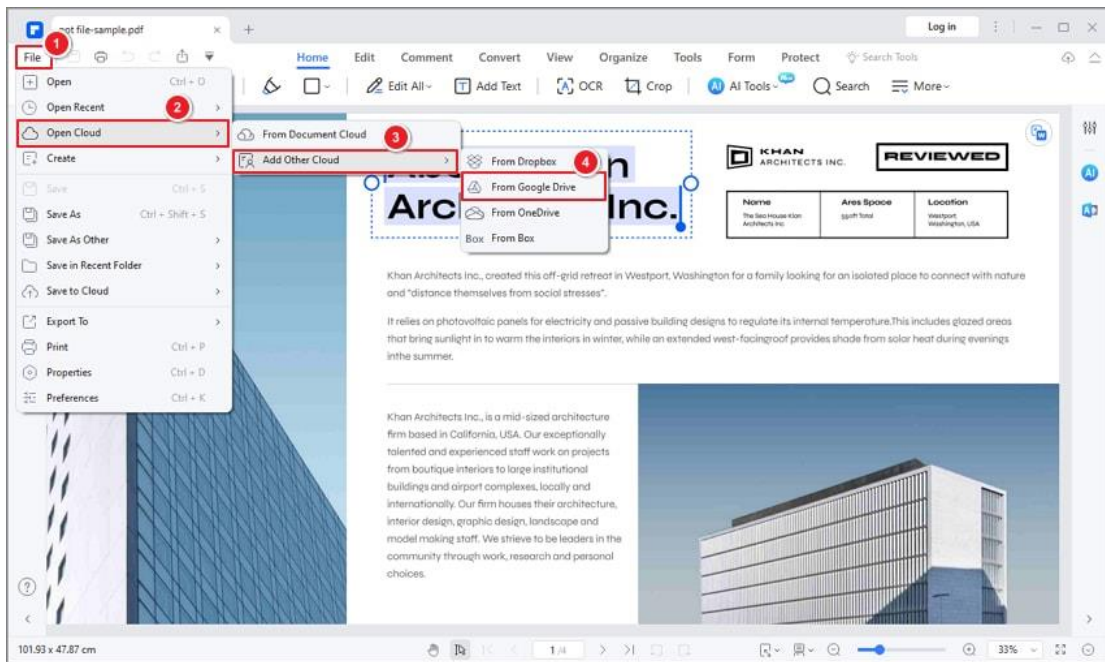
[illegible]pt file-sample.pdf

Log in

File 1

Home Edit Comment Convert View Organize Tools Form Protect Search Tools

Edit All Add Text OCR Crop AI Tools Search More

Open Ctrl + O
Open Recent 2
Open Cloud
Create
Save Ctrl + S
Save As Ctrl + Shift + S
Save As Other
Save in Recent Folder
Save to Cloud
Export To
Print Ctrl + P
Properties Ctrl + D
Preferences Ctrl + K

From Document Cloud 3
Add Other Cloud

From Dropbox 4
From Google Drive
From OneDrive
Box From Box

Arc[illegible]n
Arc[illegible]Inc.

KHAN ARCHITECTS INC.

REVIEWED

| Name | Ares Space | Location |
|---|---|---|
| The Sea House Klan Architects Inc. | 99sqft Total | Westport, Washington, USA |

Khan Architects Inc., created this off-grid retreat in Westport, Washington for a family looking for an isolated place to connect with nature and "distance themselves from social stresses".

It relies on photovoltaic panels for electricity and passive building designs to regulate its internal temperature.This includes glazed areas that bring sunlight in to warm the interiors in winter, while an extended west-facingroof provides shade from solar heat during evenings inthe summer.

Khan Architects Inc., is a mid-sized architecture firm based in California, USA. Our exceptionally talented and experienced staff work on projects from boutique interiors to large institutional buildings and airport complexes, locally and internationally. Our firm houses their architecture, interior design, graphic design, landscape and model making staff. We strieve to be leaders in the community through work, research and personal choices.

101.93 x 47.87 cm

1/4

33%